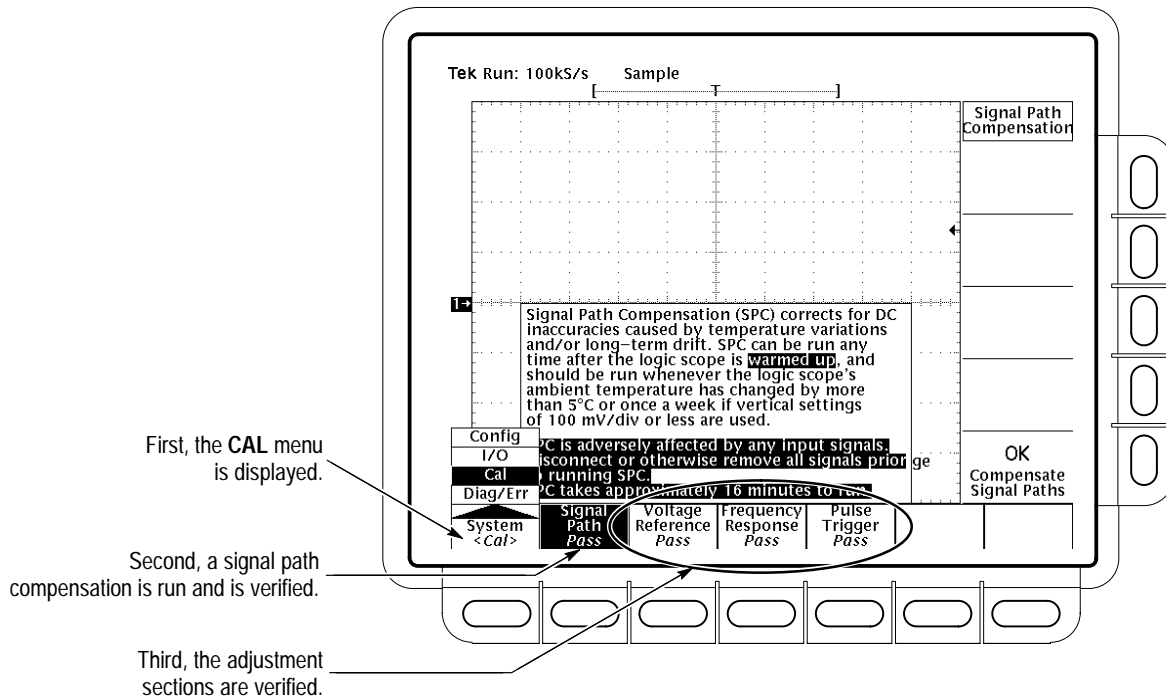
Tek Run: 100kS/s Sample

Signal Path Compensation

Signal Path Compensation (SPC) corrects for DC inaccuracies caused by temperature variations and/or long–term drift. SPC can be run any time after the logic scope is warmed up, and should be run whenever the logic scope's ambient temperature has changed by more than 5°C or once a week if vertical settings of 100 mV/div or less are used.

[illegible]PC is adversely affected by any input signals. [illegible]isconnect or otherwise remove all signals prior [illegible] running SPC. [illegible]PC takes approx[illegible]mately 16 minutes to ru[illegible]

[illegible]ge

OK
Compensate Signal Paths

Config
I/O
Cal
Diag/Err

System <Cal>

Signal Path Pass

Voltage Reference Pass

Frequency Response Pass

Pulse Trigger Pass

First, the CAL menu is displayed.

Second, a signal path compensation is run and is verified.

Third, the adjustment sections are verified.